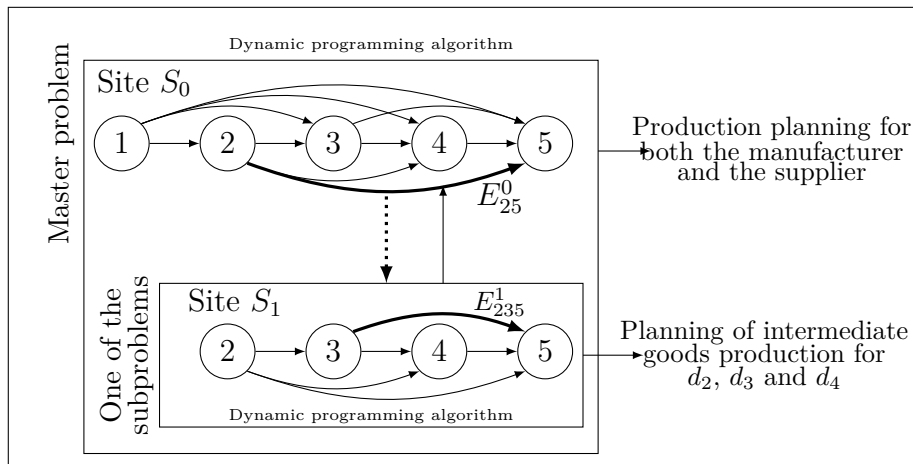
Master problem

Dynamic programming algorithm

Site $S_0$

1

2

3

4

5

$E^0_{25}$

Production planning for both the manufacturer and the supplier

One of the subproblems

Site $S_1$

$E^1_{235}$

2

3

4

5

Dynamic programming algorithm

Planning of intermediate goods production for $d_2$, $d_3$ and $d_4$